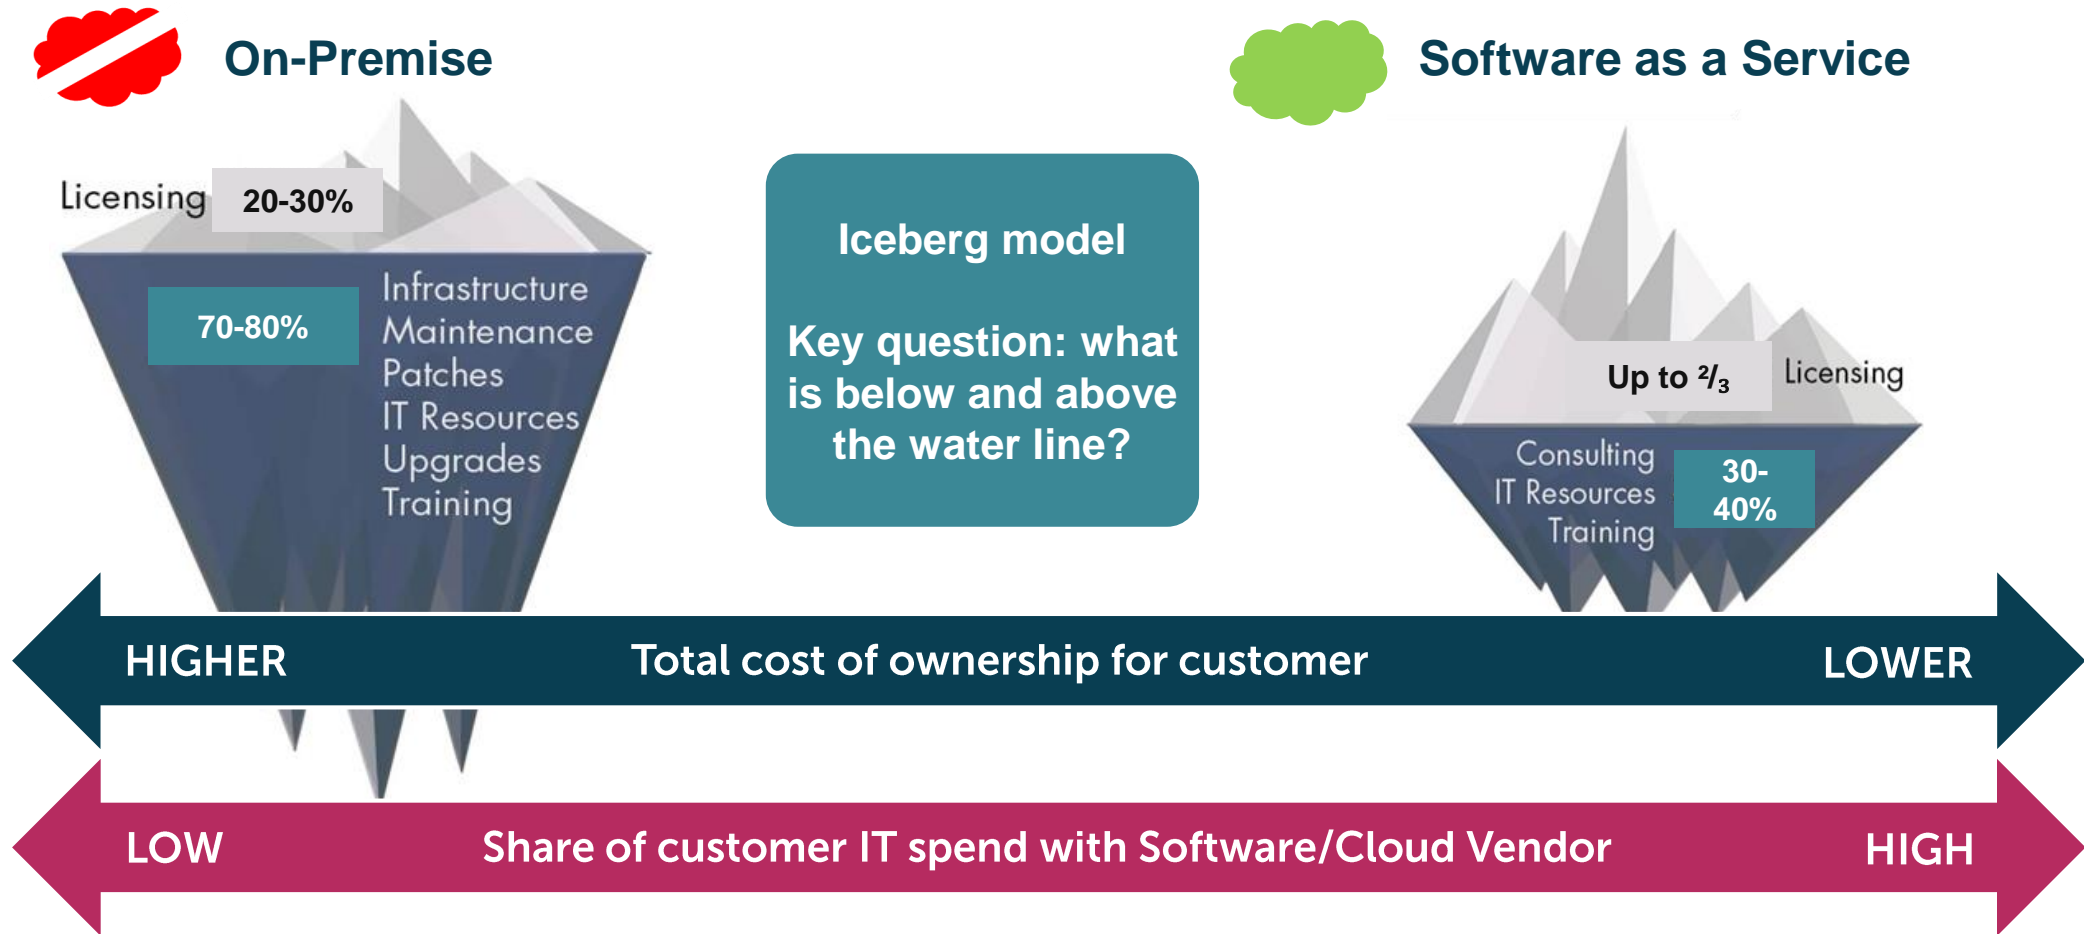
On-Premise

Software as a Service

Licensing 20-30%

70-80%

Infrastructure
Maintenance
Patches
IT Resources
Upgrades
Training

Iceberg model

Key question: what is below and above the water line?

Up to $^2/_3$ Licensing

Consulting
IT Resources
Training

30-40%

HIGHER Total cost of ownership for customer LOWER

LOW Share of customer IT spend with Software/Cloud Vendor HIGH